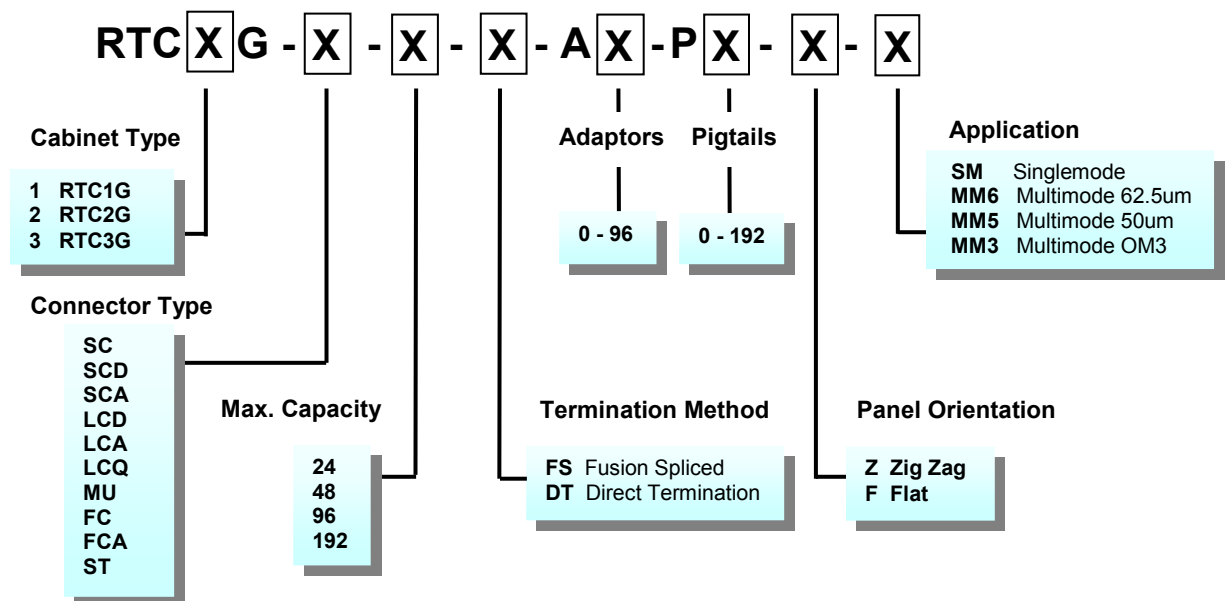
RTC X G - X - X - X - A X - P X - X - X

Cabinet Type

1 RTC1G
2 RTC2G
3 RTC3G

Connector Type

SC
SCD
SCA
LCD
LCA
LCQ
MU
FC
FCA
ST

Max. Capacity

24
48
96
192

Adaptors

0 - 96

Pigtails

0 - 192

Termination Method

FS Fusion Spliced
DT Direct Termination

Panel Orientation

Z Zig Zag
F Flat

Application

SM Singlemode
MM6 Multimode 62.5um
MM5 Multimode 50um
MM3 Multimode OM3